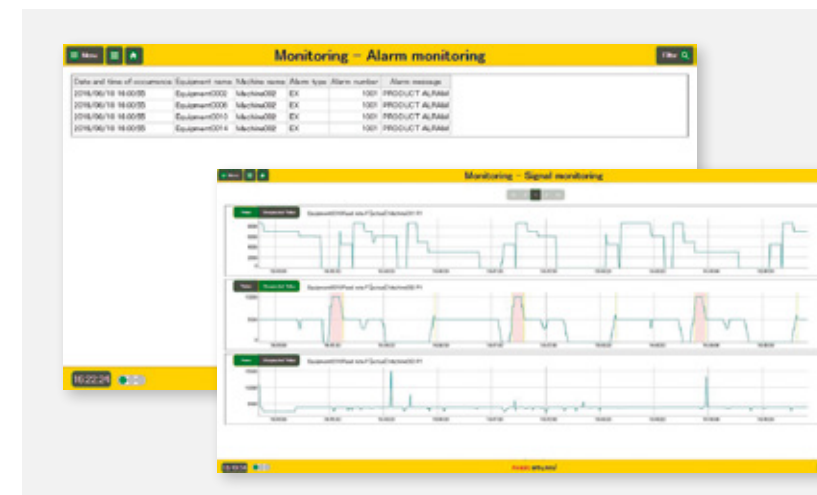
Menu

Monitoring - Alarm monitoring

Filter

| Date and time of occurrence | Equipment name | Machine name | Alarm type | Alarm number | Alarm message |
|---|---|---|---|---|---|
| 2016/06/16 16:00:55 | Equipment0002 | Machine002 | EX | 1001 | PRODUCT ALARM |
| 2016/06/16 16:00:55 | Equipment0006 | Machine002 | EX | 1001 | PRODUCT ALARM |
| 2016/06/16 16:00:55 | Equipment0013 | Machine002 | EX | 1001 | PRODUCT ALARM |
| 2016/06/16 16:00:55 | Equipment0014 | Machine002 | EX | 1001 | PRODUCT ALARM |

16:22:24

Menu

Monitoring - Signal monitoring

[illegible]

16:10:14